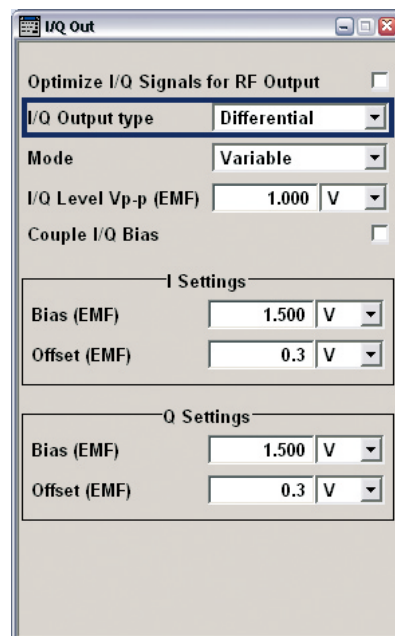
I/Q Out

Optimize I/Q Signals for RF Output

I/Q Output type Differential

Mode Variable

I/Q Level Vp-p (EMF) 1.000 V

Couple I/Q Bias

I Settings

Bias (EMF) 1.500 V

Offset (EMF) 0.3 V

Q Settings

Bias (EMF) 1.500 V

Offset (EMF) 0.3 V